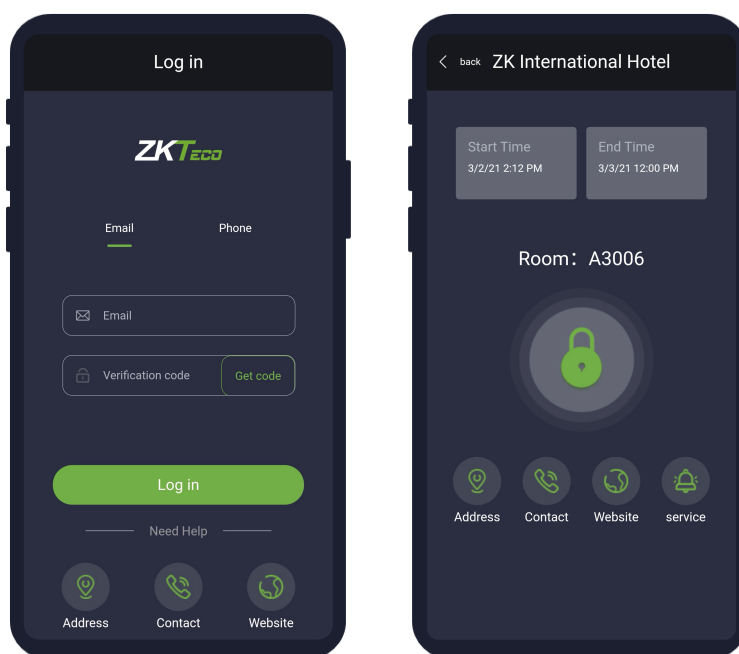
Log in

ZKTeco

Email Phone

Email

Verification code Get code

Log in

Need Help

Address Contact Website

back ZK International Hotel

Start Time
3/2/21 2:12 PM

End Time
3/3/21 12:00 PM

Room：A3006

Address Contact Website service